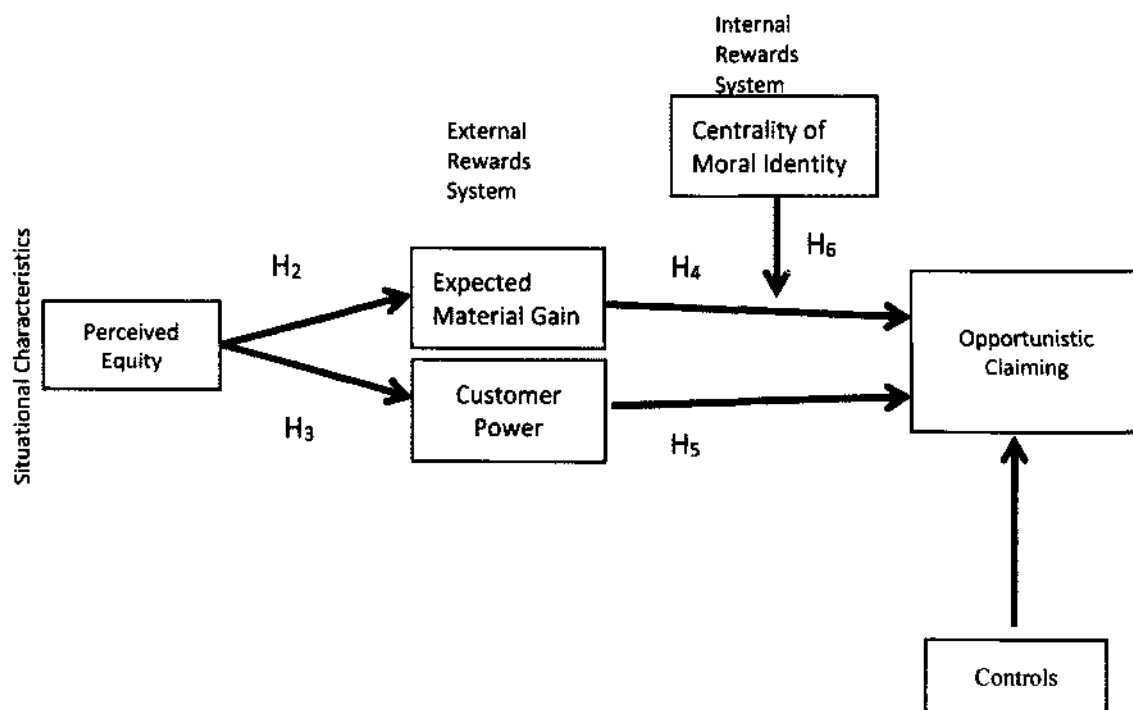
Internal Rewards System

Centrality of Moral Identity

External Rewards System

Situational Characteristics

$H_2$

Expected Material Gain

$H_4$

$H_6$

Perceived Equity

Opportunistic Claiming

Customer Power

$H_3$

$H_5$

Controls